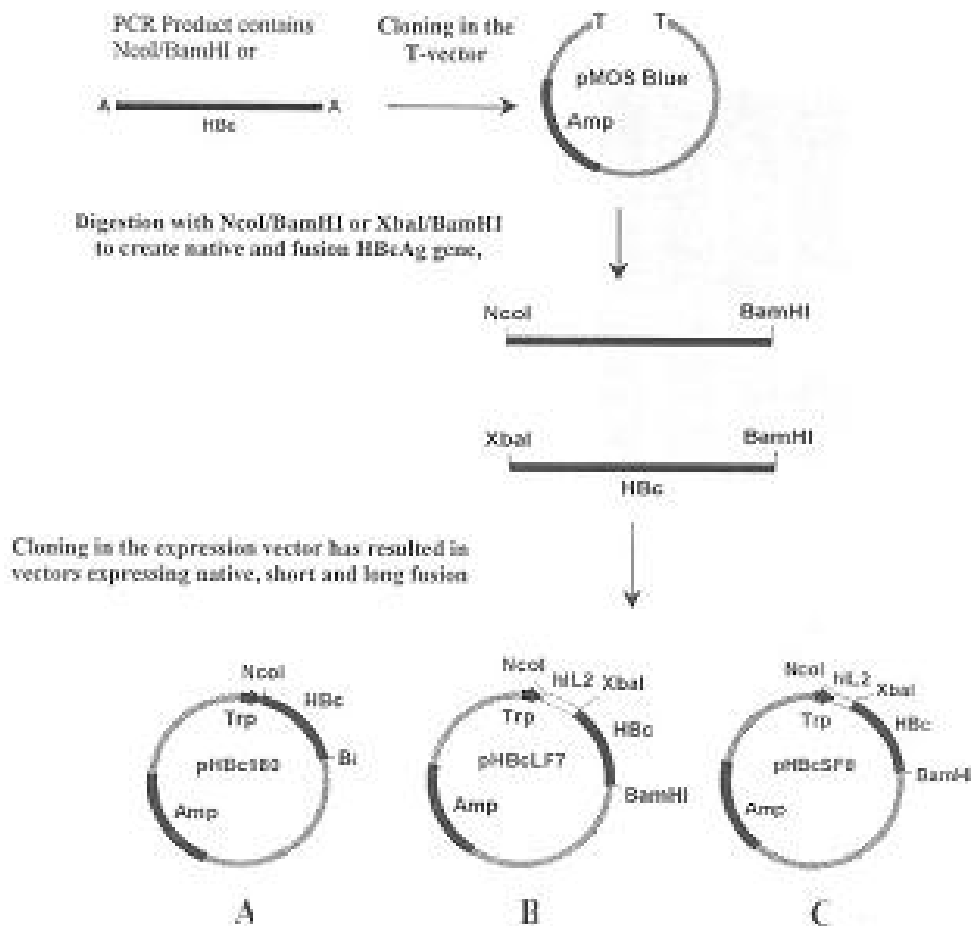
PCR Product contains NcoI/BamHI or

Cloning in the T-vector

T T

pMOS Blue

Amp

A A

HBc

Digestion with NcoI/BamHI or XbaI/BamHI to create native and fusion HBcAg gene,

NcoI BamHI

XbaI BamHI

HBc

Cloning in the expression vector has resulted in vectors expressing native, short and long fusion

NcoI

HBc

Trp

Bi

pHBc980

Amp

NcoI

HL2

XbaI

Trp

HBc

pHBcLF7

BamHI

Amp

NcoI

HL2

XbaI

Trp

HBc

pHBcSF8

BamHI

Amp

A

B

C